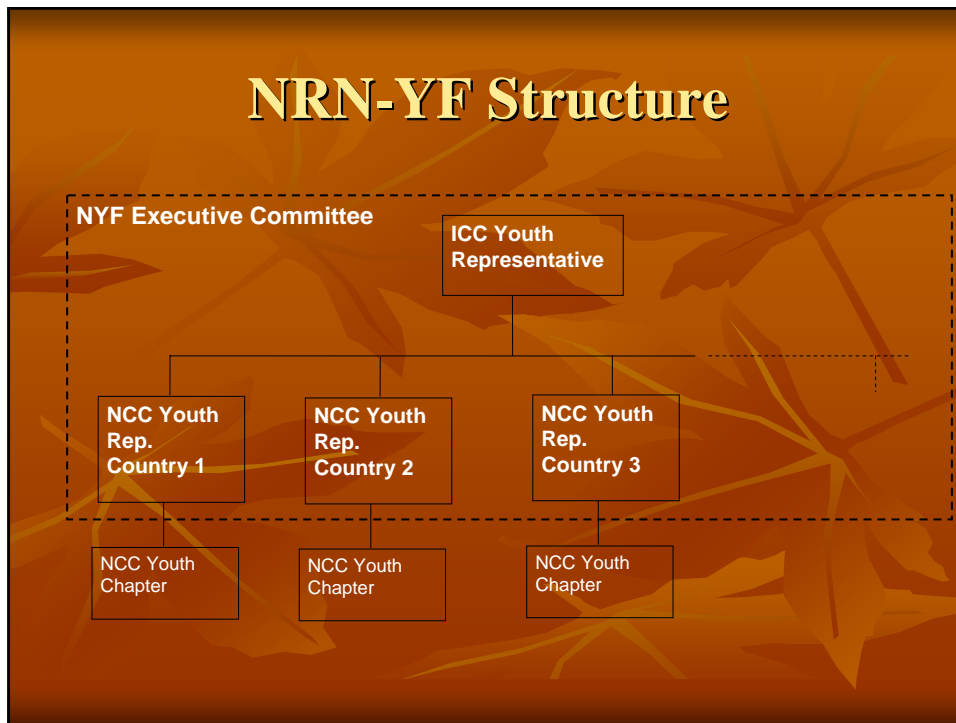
NRN-YF Structure

NYF Executive Committee

ICC Youth Representative

NCC Youth Rep. Country 1

NCC Youth Rep. Country 2

NCC Youth Rep. Country 3

NCC Youth Chapter

NCC Youth Chapter

NCC Youth Chapter